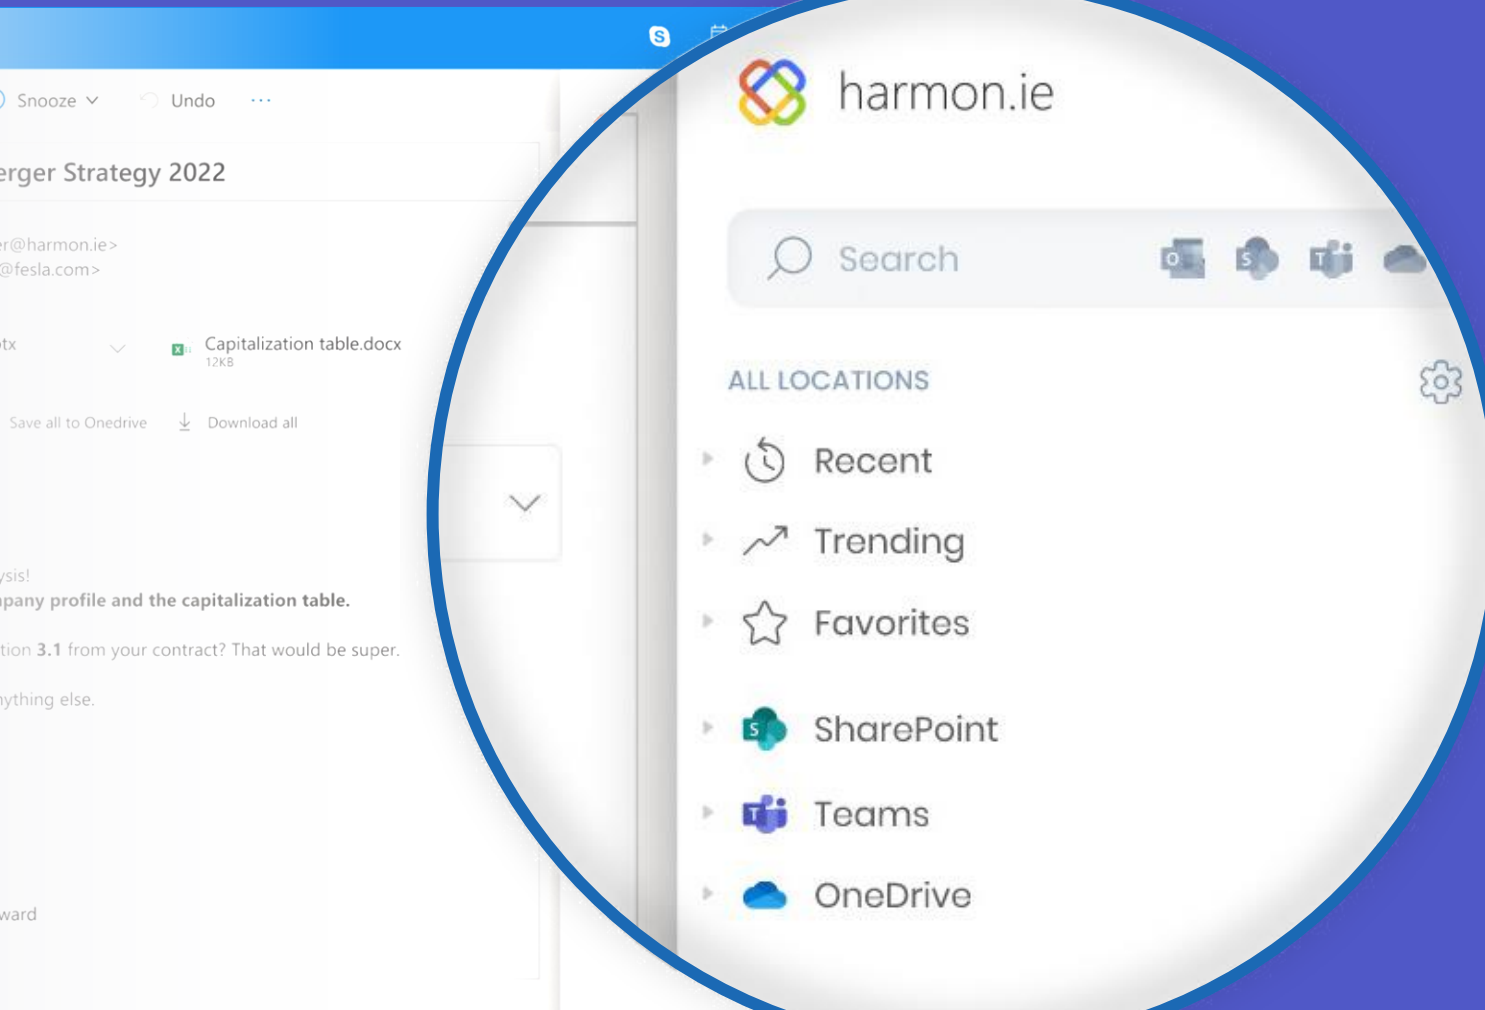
Snooze Undo ···

erger Strategy 2022

er@harmon.ie>
@fesla.com>

otx

Capitalization table.docx
12KB

Save all to Onedrive Download all

ysis!
npany profile and the capitalization table.

tion 3.1 from your contract? That would be super.

nything else.

ward

harmon.ie

Search

ALL LOCATIONS

Recent

Trending

Favorites

SharePoint

Teams

OneDrive